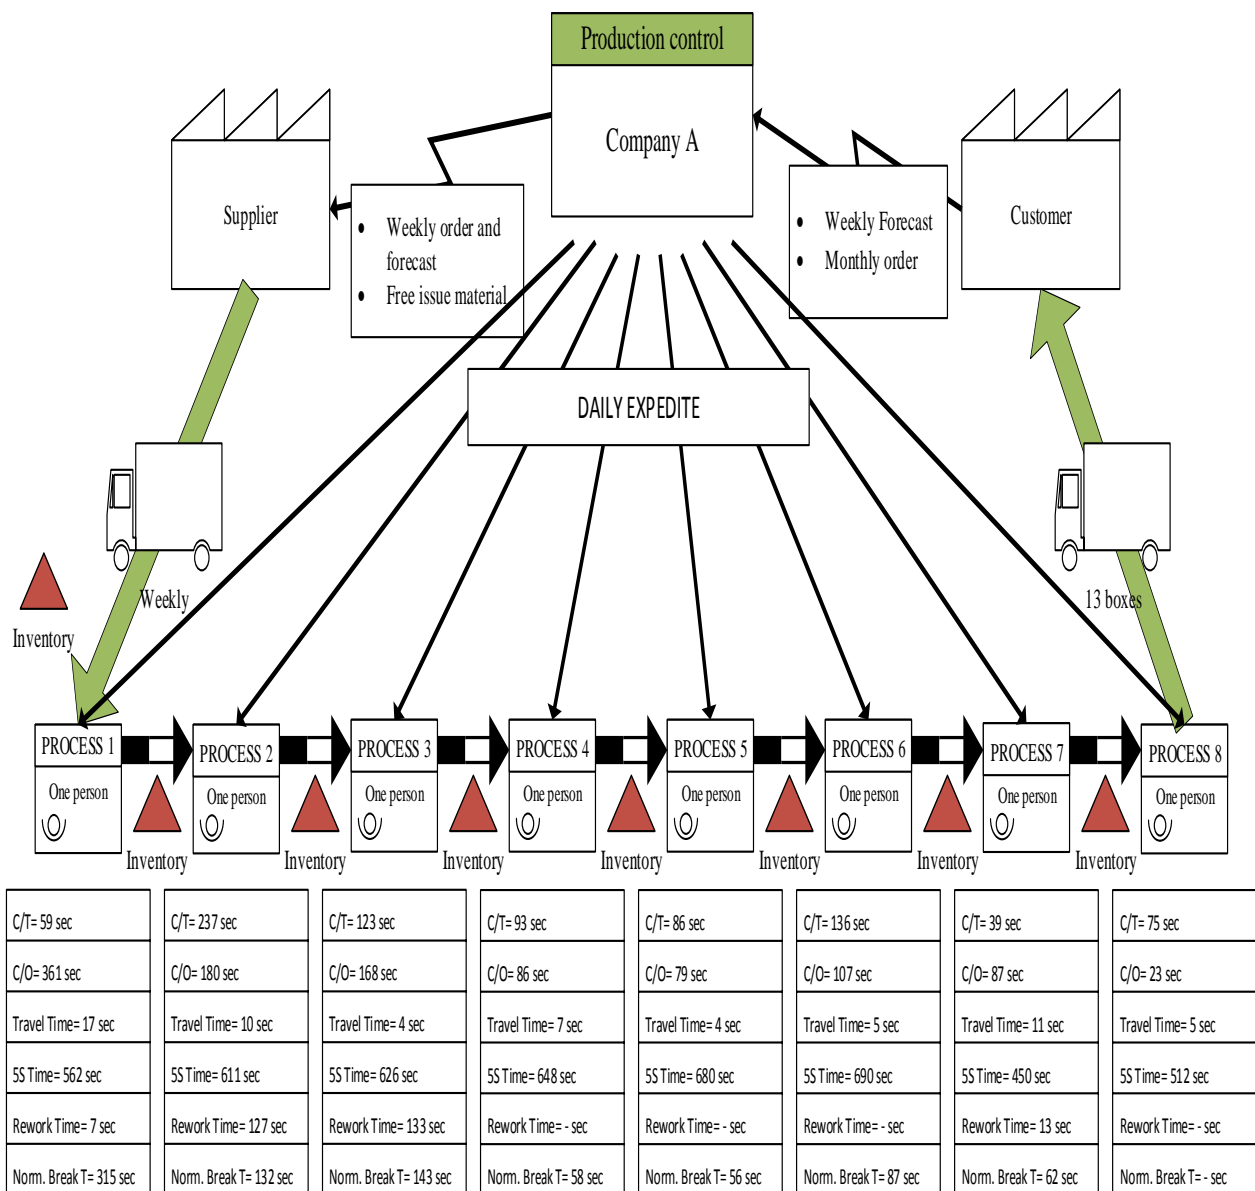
Production control

Company A

Supplier

• Weekly order and forecast
• Free issue material

• Weekly Forecast
• Monthly order

Customer

DAILY EXPEDITE

Inventory

Weekly

13 boxes

PROCESS 1
One person

PROCESS 2
One person

PROCESS 3
One person

PROCESS 4
One person

PROCESS 5
One person

PROCESS 6
One person

PROCESS 7
One person

PROCESS 8
One person

Inventory Inventory Inventory Inventory Inventory Inventory Inventory

| C/T= 59 sec | C/T= 237 sec | C/T= 123 sec | C/T= 93 sec | C/T= 86 sec | C/T= 136 sec | C/T= 39 sec | C/T= 75 sec |
|---|---|---|---|---|---|---|---|
| C/O= 361 sec | C/O= 180 sec | C/O= 168 sec | C/O= 86 sec | C/O= 79 sec | C/O= 107 sec | C/O= 87 sec | C/O= 23 sec |
| Travel Time= 17 sec | Travel Time= 10 sec | Travel Time= 4 sec | Travel Time= 7 sec | Travel Time= 4 sec | Travel Time= 5 sec | Travel Time= 11 sec | Travel Time= 5 sec |
| 5S Time= 562 sec | 5S Time= 611 sec | 5S Time= 626 sec | 5S Time= 648 sec | 5S Time= 680 sec | 5S Time= 690 sec | 5S Time= 450 sec | 5S Time= 512 sec |
| Rework Time= 7 sec | Rework Time= 127 sec | Rework Time= 133 sec | Rework Time= - sec | Rework Time= - sec | Rework Time= - sec | Rework Time= 13 sec | Rework Time= - sec |
| Norm. Break T= 315 sec | Norm. Break T= 132 sec | Norm. Break T= 143 sec | Norm. Break T= 58 sec | Norm. Break T= 56 sec | Norm. Break T= 87 sec | Norm. Break T= 62 sec | Norm. Break T= - sec |